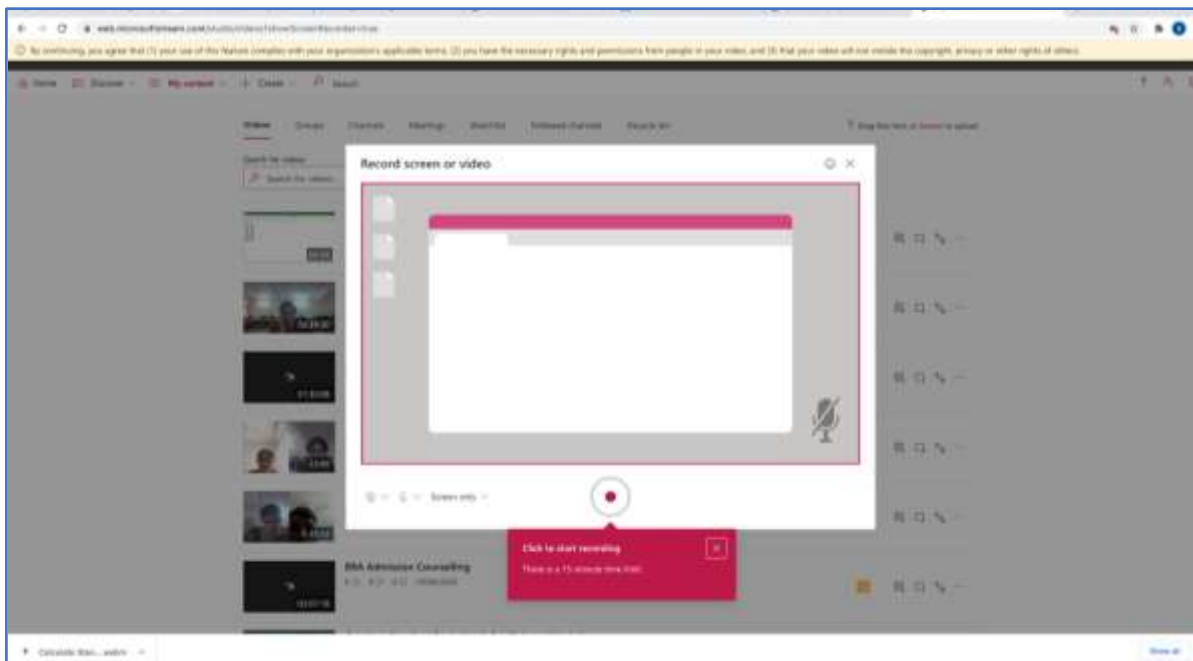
web.microsoftstream.com/studio/videos?showScreenRecorder=true

By continuing, you agree that (1) your use of this feature complies with your organization's applicable terms, (2) you have the necessary rights and permissions from people in your video, and (3) that your video will not violate the copyright, privacy or other rights of others.

Home Discover My content Create Search

Videos Groups Channels Meetings Watchlist Followed channels Recycle bin

Drag files here or browse to upload

Search for videos

Record screen or video

Screen only

Click to start recording

There is a 15 minute time limit.

BBA Admission Counselling

Show all